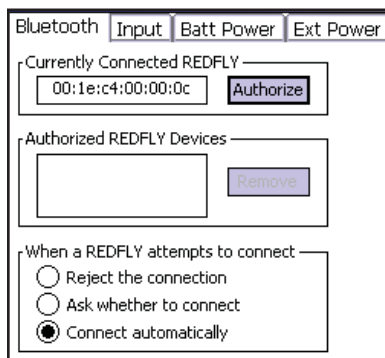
Bluetooth | Input | Batt Power | Ext Power

Currently Connected REDFLY
00:1e:c4:00:00:0c
Authorize

Authorized REDFLY Devices
Remove

When a REDFLY attempts to connect
Reject the connection
Ask whether to connect
Connect automatically